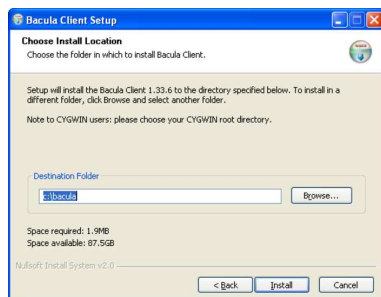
Bacula Client Setup

Choose Install Location
Choose the folder in which to install Bacula Client.

Setup will install the Bacula Client 1.33.6 to the directory specified below. To install in a different folder, click Browse and select another folder.

Note to CYGWIN users: please choose your CYGWIN root directory.

Destination Folder

c:\bacula

Browse...

Space required: 1.9MB
Space available: 87.5GB

Nullsoft Install System v2.0

< Back

Install

Cancel